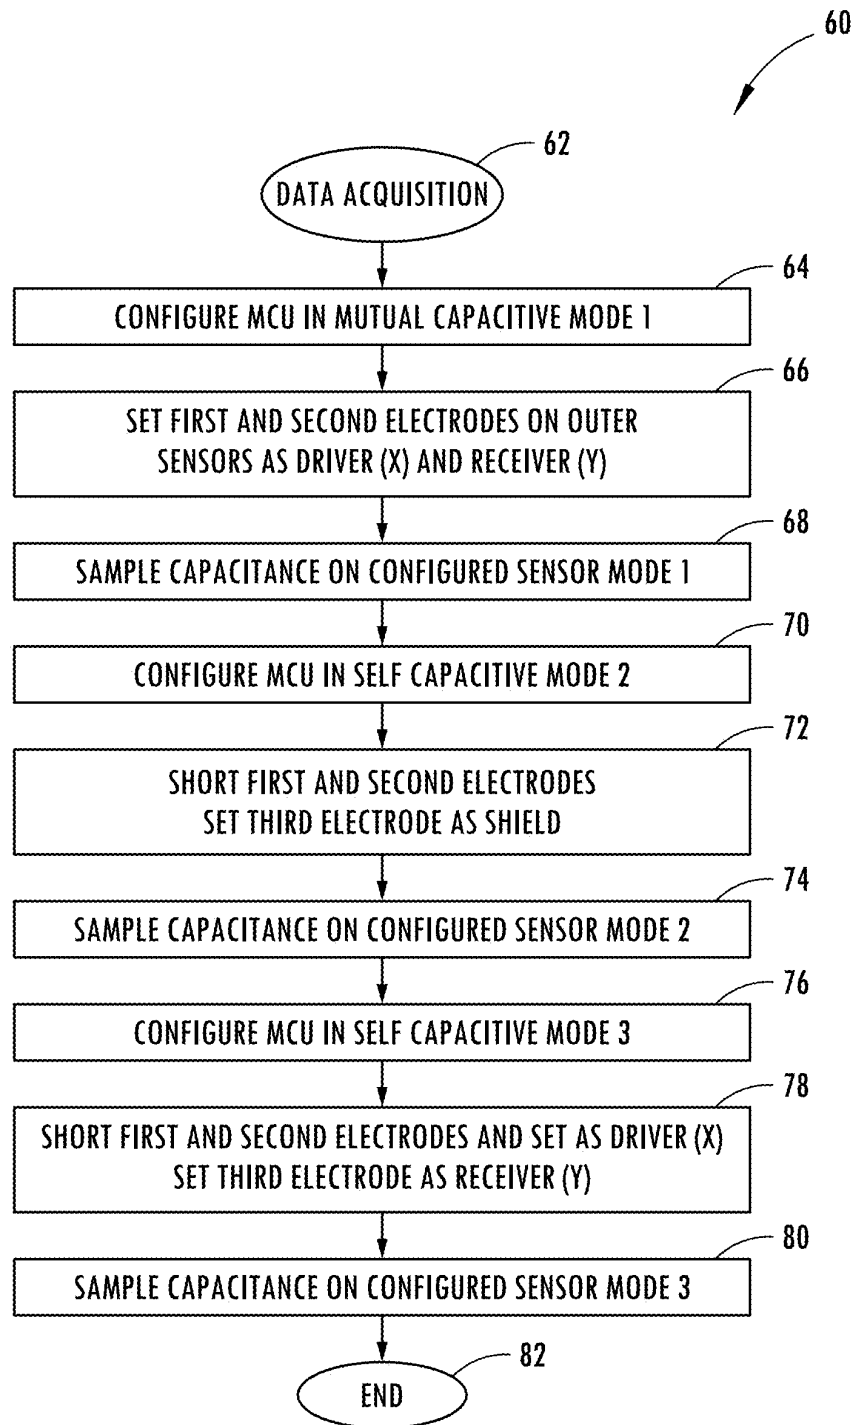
60

62

DATA ACQUISITION

64

CONFIGURE MCU IN MUTUAL CAPACITIVE MODE 1

66

SET FIRST AND SECOND ELECTRODES ON OUTER SENSORS AS DRIVER (X) AND RECEIVER (Y)

68

SAMPLE CAPACITANCE ON CONFIGURED SENSOR MODE 1

70

CONFIGURE MCU IN SELF CAPACITIVE MODE 2

72

SHORT FIRST AND SECOND ELECTRODES
SET THIRD ELECTRODE AS SHIELD

74

SAMPLE CAPACITANCE ON CONFIGURED SENSOR MODE 2

76

CONFIGURE MCU IN SELF CAPACITIVE MODE 3

78

SHORT FIRST AND SECOND ELECTRODES AND SET AS DRIVER (X)
SET THIRD ELECTRODE AS RECEIVER (Y)

80

SAMPLE CAPACITANCE ON CONFIGURED SENSOR MODE 3

82

END